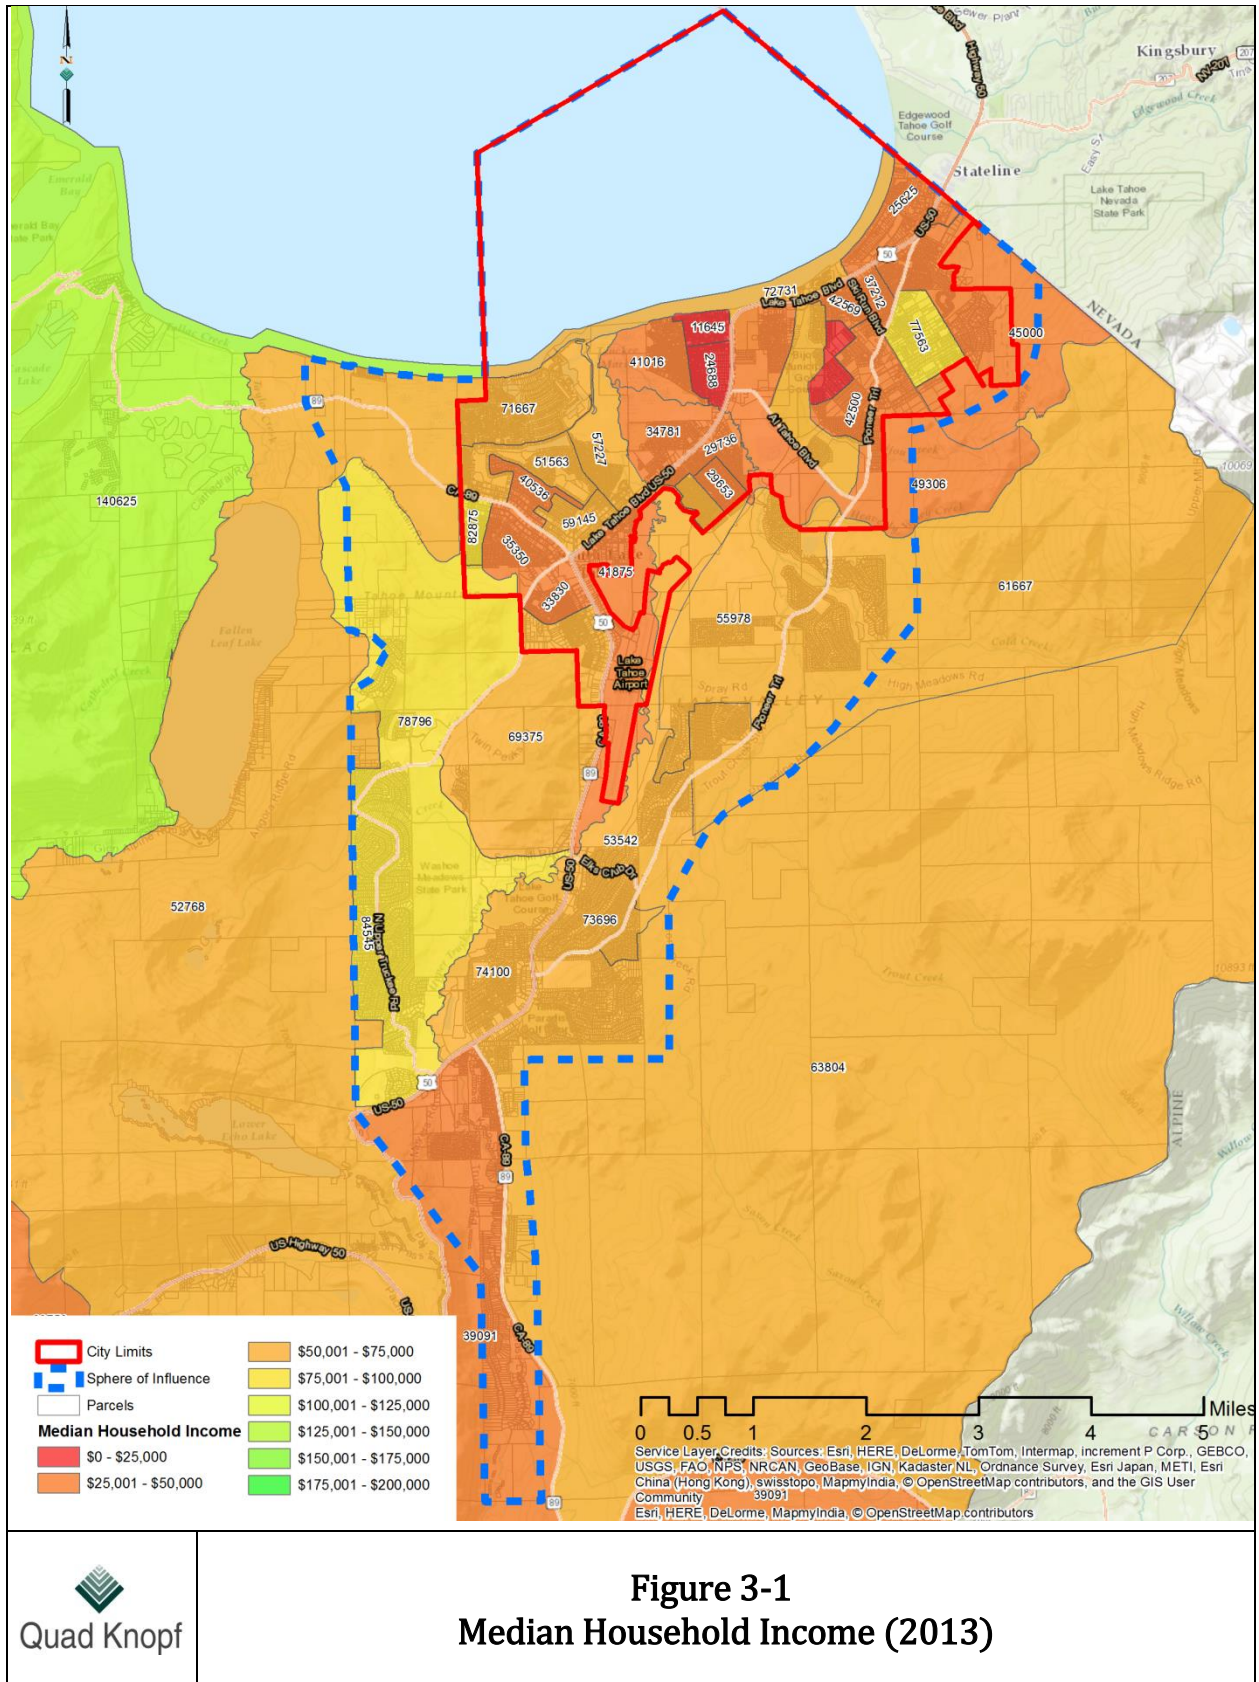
N

Kingsbury
NV-207
Edgewood Tahoe Golf Course
Stateline
Lake Tahoe Nevada State Park
NEVADA
Emerald Bay
Emerald Bay State Park
Cascade Lake
Fallen Leaf Lake
Lake Tahoe Airport
Washoe Meadows State Park
Tahoe Golf Course
Lower Echo Lake
ALPINE
CARSON

25625
US-50
72731
Lake Tahoe Blvd
37212
42569
Ski Run Blvd
77563
45000
11645
24688
41016
71667
42500
Pioneer Trl
34781
Al Tahoe Blvd
29736
57227
51563
40536
23653
Lake Tahoe Blvd US-50
49306
82875
59145
35350
41875
33830
CA-89
140625
61667
55978
Pioneer Trl
High Meadows Rd
Spray Rd
78796
69375
53542
Elks Club Dr
84545
N Upper Truckee Rd
73696
52768
74100
63804
US-50
CA-89
US Highway 50
39091
CA-89
89
50

City Limits
Sphere of Influence
Parcels
Median Household Income
$0 - $25,000
$25,001 - $50,000
$50,001 - $75,000
$75,001 - $100,000
$100,001 - $125,000
$125,001 - $150,000
$150,001 - $175,000
$175,001 - $200,000

0 0.5 1 2 3 4 5 Miles

Service Layer Credits: Sources: Esri, HERE, DeLorme, TomTom, Intermap, increment P Corp., GEBCO, USGS, FAO, NPS, NRCAN, GeoBase, IGN, Kadaster NL, Ordnance Survey, Esri Japan, METI, Esri China (Hong Kong), swisstopo, MapmyIndia, © OpenStreetMap contributors, and the GIS User Community
Esri, HERE, DeLorme, MapmyIndia, © OpenStreetMap contributors

Quad Knopf

Figure 3-1
Median Household Income (2013)